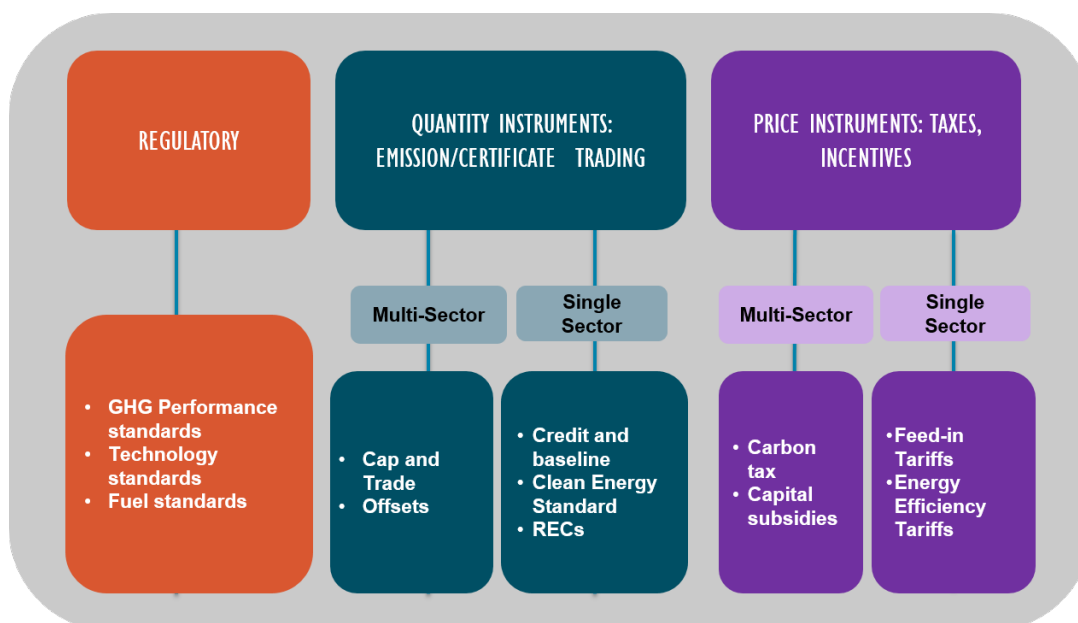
REGULATORY

QUANTITY INSTRUMENTS: EMISSION/CERTIFICATE TRADING

PRICE INSTRUMENTS: TAXES, INCENTIVES

Multi-Sector

Single Sector

Multi-Sector

Single Sector

• GHG Performance standards
• Technology standards
• Fuel standards

• Cap and Trade
• Offsets

• Credit and baseline
• Clean Energy Standard
• RECs

• Carbon tax
• Capital subsidies

•Feed-in Tariffs
•Energy Efficiency Tariffs